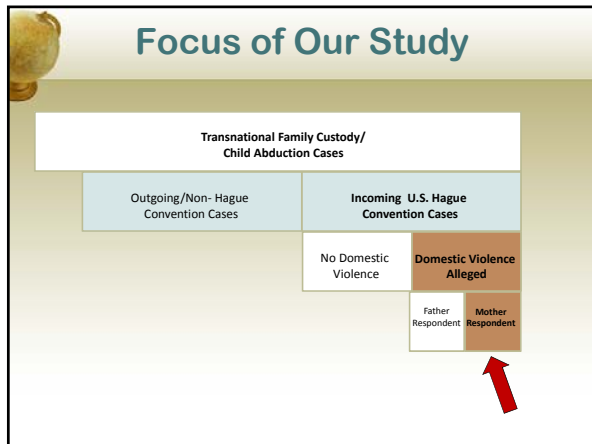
Focus of Our Study

Transnational Family Custody/ Child Abduction Cases

Outgoing/Non- Hague Convention Cases

Incoming U.S. Hague Convention Cases

No Domestic Violence

Domestic Violence Alleged

Father Respondent

Mother Respondent